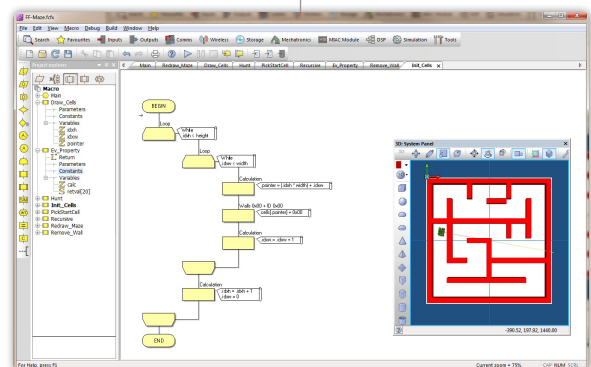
FF-Maze.fcfx

File Edit View Macro Debug Build Window Help

Search Favourites Inputs Outputs Comms Wireless Storage Mechatronics MIAC Module DSP Simulation Tools

Project explorer

Macro
Main
Draw_Cells
Parameters
Constants
Variables
idxh
idxw
pointer
Ev_Property
Return
Parameters
Constants
Variables
calc
retval[20]
Hunt
Init_Cells
PickStartCell
Recursive
Redraw_Maze
Remove_Wall

Main Redraw_Maze Draw_Cells Hunt PickStartCell Recursive Ev_Property Remove_Wall Init_Cells

BEGIN

Loop
While
idxh < height

Loop
While
idxw < width

Calculation
pointer = (idxh * width) + idxw

Walls 0x00 + ID 0x00
cells[pointer] = 0x00

Calculation
idxw = idxw + 1

Calculation
idxh = idxh + 1
idxw = 0

END

3D System Panel

-390.52, 197.92, 1448.00

For Help, press F1

Current zoom = 75%

CAP NUM SCRL